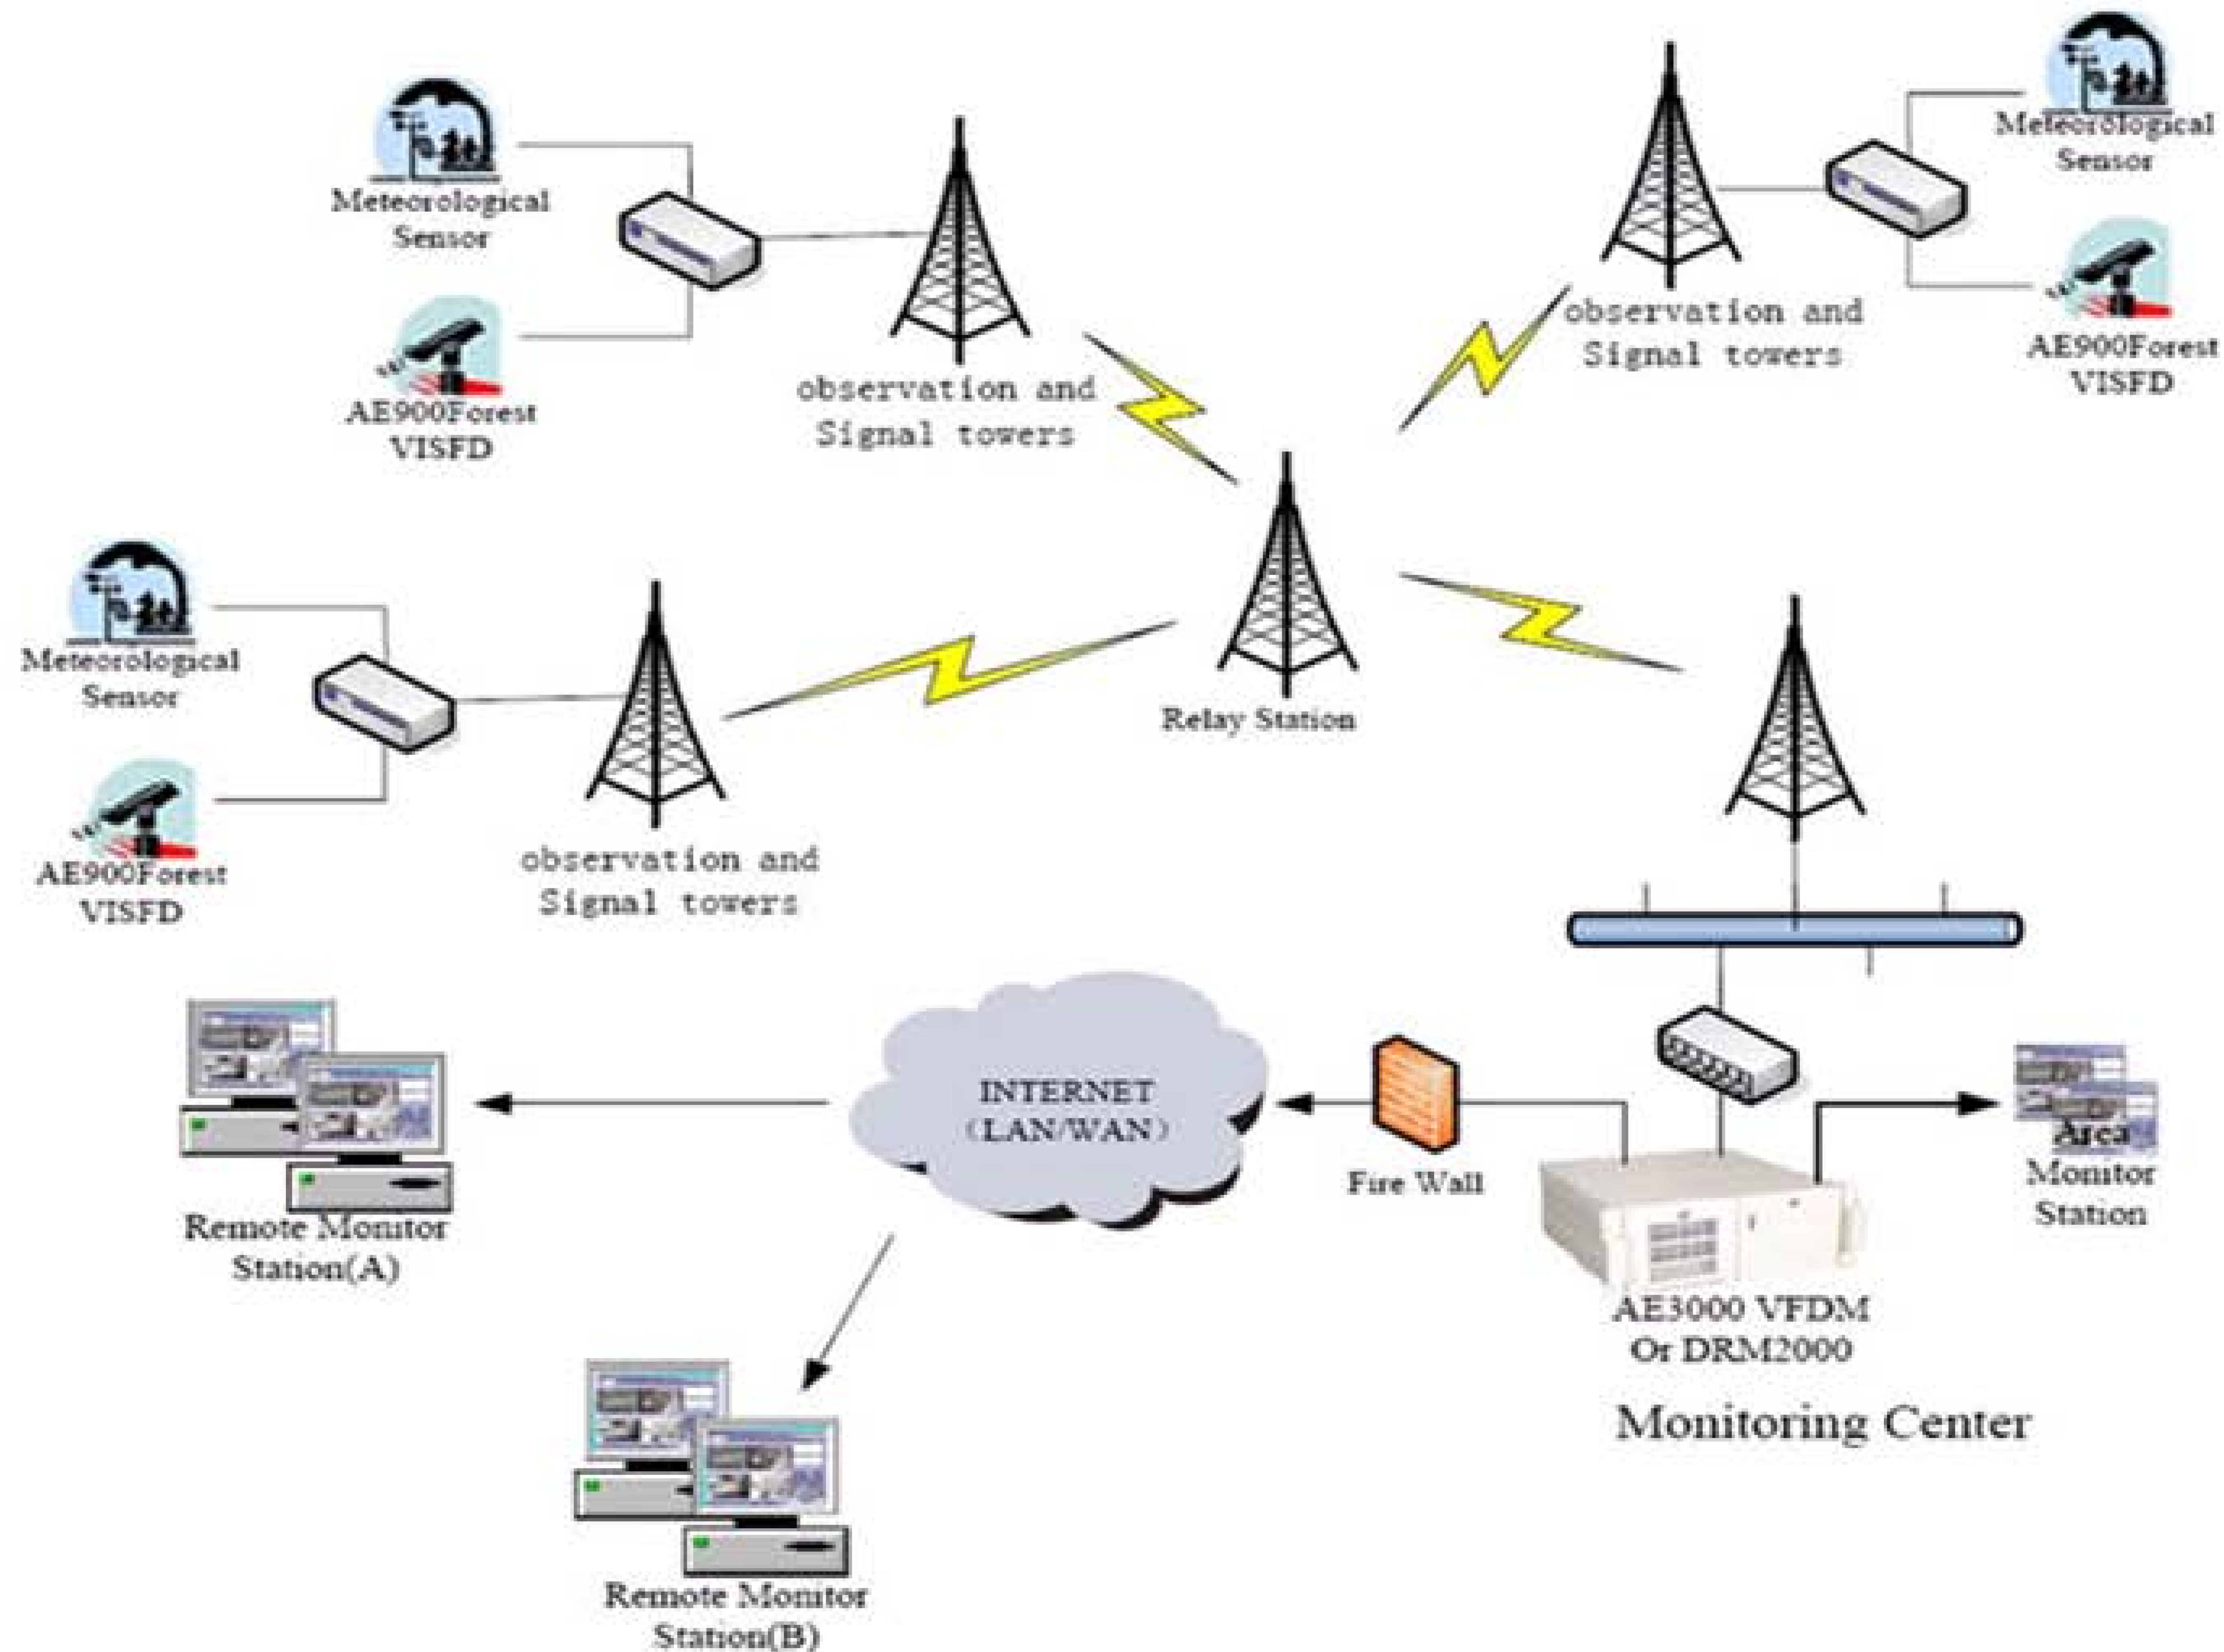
Meteorological Sensor

AE900Forest VISFD

observation and Signal towers

observation and Signal towers

Meteorological Sensor

AE900Forest VISFD

Meteorological Sensor

AE900Forest VISFD

observation and Signal towers

Relay Station

INTERNET (LAN/WAN)

Fire Wall

Area Monitor Station

Remote Monitor Station(A)

AE3000 VFDM Or DRM2000

Monitoring Center

Remote Monitor Station(B)